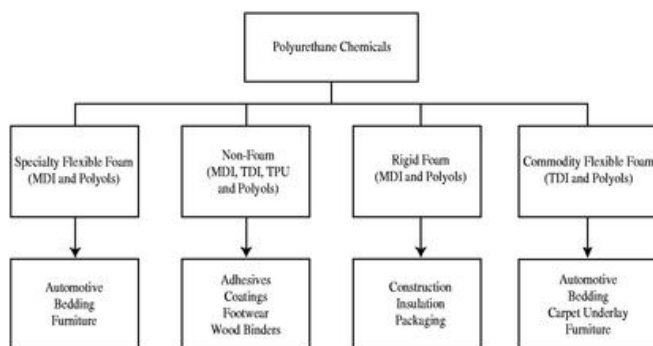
Polyurethane Chemicals

Specialty Flexible Foam (MDI and Polyols)

Non-Foam (MDI, TDI, TPU and Polyols)

Rigid Foam (MDI and Polyols)

Commodity Flexible Foam (TDI and Polyols)

Automotive
Bedding
Furniture

Adhesives
Coatings
Footwear
Wood Binders

Construction
Insulation
Packaging

Automotive
Bedding
Carpet Underlay
Furniture